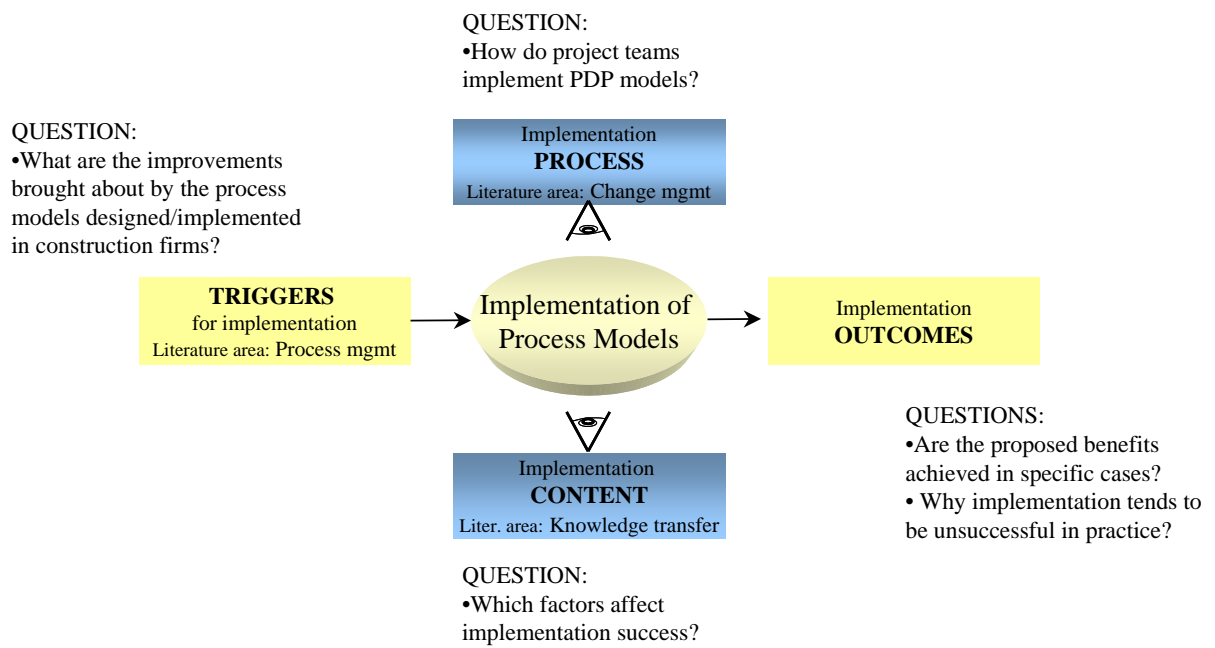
QUESTION:
•How do project teams implement PDP models?

QUESTION:
•What are the improvements brought about by the process models designed/implemented in construction firms?

Implementation
PROCESS
Literature area: Change mgmt

TRIGGERS
for implementation
Literature area: Process mgmt

Implementation of Process Models

Implementation
OUTCOMES

QUESTIONS:
•Are the proposed benefits achieved in specific cases?
• Why implementation tends to be unsuccessful in practice?

Implementation
CONTENT
Liter. area: Knowledge transfer

QUESTION:
•Which factors affect implementation success?